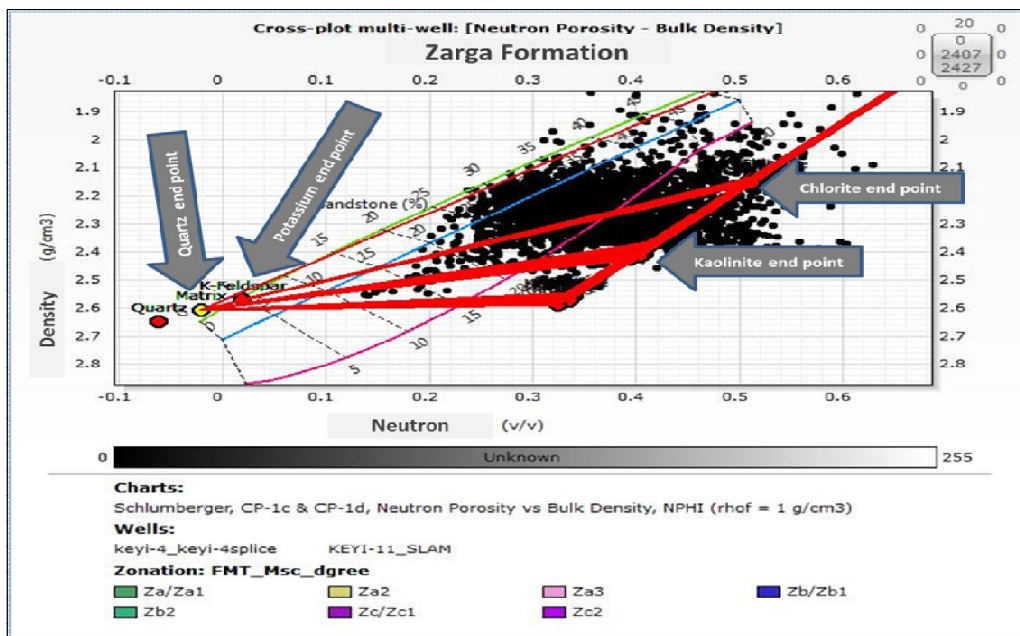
Cross-plot multi-well: [Neutron Porosity - Bulk Density]

Zarga Formation

20
0 0
0 2407 0
0 2427 0
0 0

-0.1 0 0.1 0.2 0.3 0.4 0.5 0.6

1.9
2
2.1
2.2
2.3
2.4
2.5
2.6
2.7
2.8

Density (g/cm3)

Quartz end point

Potassium end point

Chlorite end point

Kaolinite end point

Sandstone (%)

K-Feldspar
Matrix
Quartz

40
35
30
25
20
15
10
5
0
25
20
15
10
5

-0.1 0 0.1 0.2 0.3 0.4 0.5 0.6

Neutron (v/v)

0 Unknown 255

Charts:
Schlumberger, CP-1c & CP-1d, Neutron Porosity vs Bulk Density, NPHI (rhof = 1 g/cm3)
Wells:
keyi-4_keyi-4splice KEYI-11_SLAM
Zonation: FMT_Msc_dgree
Za/Za1 Za2 Za3 Zb/Zb1
Zb2 Zc/Zc1 Zc2